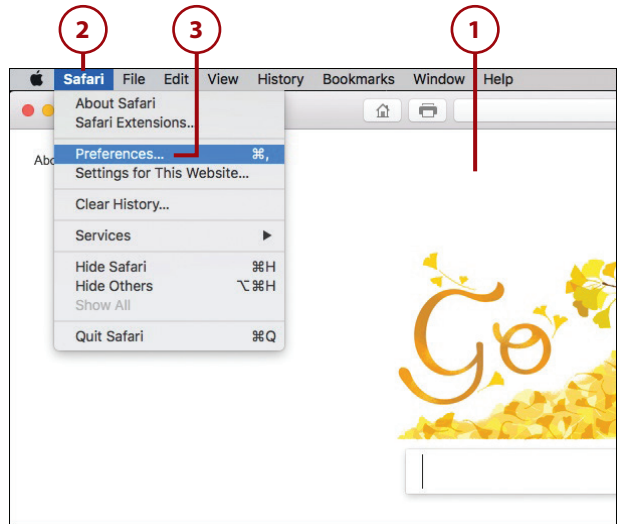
2
3
1

Safari File Edit View History Bookmarks Window Help

About Safari
Safari Extensions...

Preferences... ⌘,
Settings for This Website...

Clear History...

Services

Hide Safari ⌘H
Hide Others ⌥⌘H
Show All

Quit Safari ⌘Q

Abo

Go